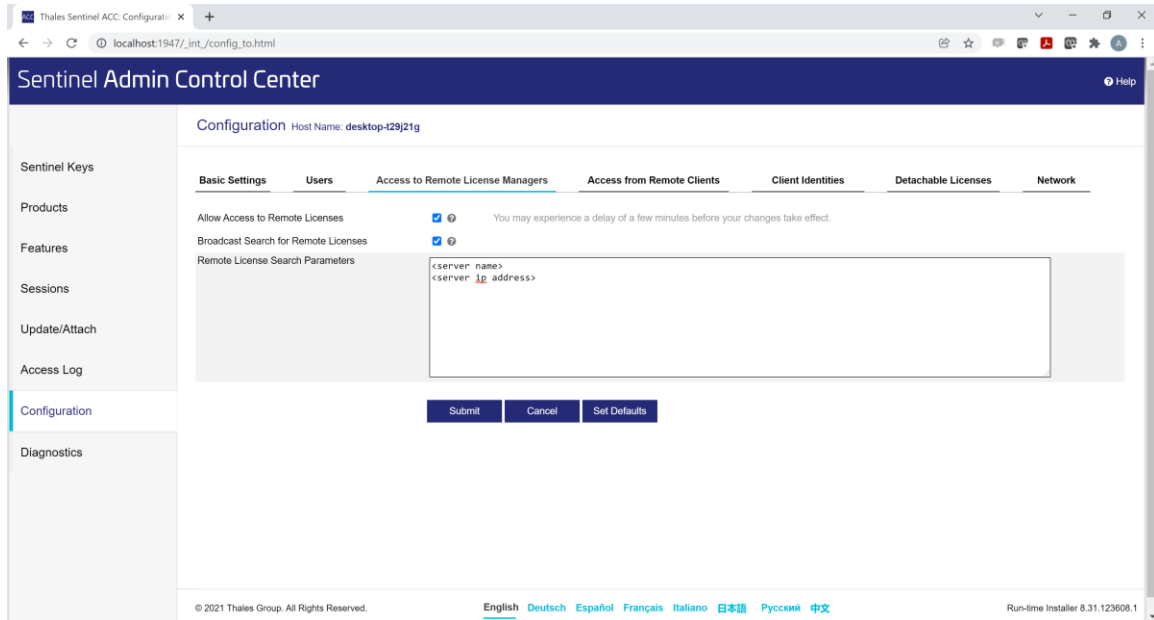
ACC Thales Sentinel ACC: Configurati ×   +

localhost:1947/_int_/config_to.html

Sentinel Admin Control Center

Help

Configuration Host Name: desktop-t29j21g

Sentinel Keys
Products
Features
Sessions
Update/Attach
Access Log
Configuration
Diagnostics

Basic Settings | Users | Access to Remote License Managers | Access from Remote Clients | Client Identities | Detachable Licenses | Network

Allow Access to Remote Licenses  You may experience a delay of a few minutes before your changes take effect.

Broadcast Search for Remote Licenses

Remote License Search Parameters

<server name>
<server ip address>

Submit  Cancel  Set Defaults

© 2021 Thales Group. All Rights Reserved.

English Deutsch Español Français Italiano 日本語 Русский 中文

Run-time Installer 8.31.123608.1